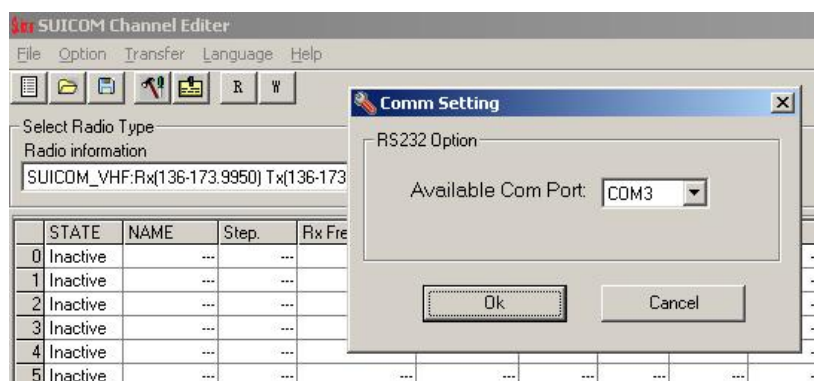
SUICOM Channel Editer
File Option Transfer Language Help
R W
Select Radio Type
Radio information
SUICOM_VHF:Rx(136-173.9950) Tx(136-173

| | STATE | NAME | Step. | Rx Fre |
|---|---|---|---|---|
| 0 | Inactive | --- | --- | |
| 1 | Inactive | --- | --- | |
| 2 | Inactive | --- | --- | |
| 3 | Inactive | --- | --- | |
| 4 | Inactive | --- | --- | |
| 5 | Inactive | --- | --- | --- |

Comm Setting
RS232 Option
Available Com Port: COM3
Ok
Cancel